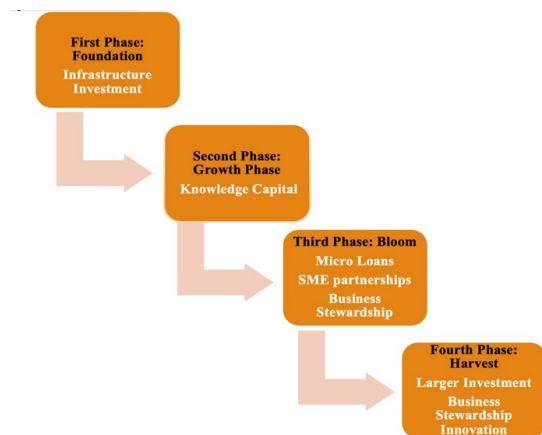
First Phase: Foundation

Infrastructure Investment

Second Phase: Growth Phase

Knowledge Capital

Third Phase: Bloom

Micro Loans

SME partnerships

Business Stewardship

Fourth Phase: Harvest

Larger Investment

Business Stewardship Innovation